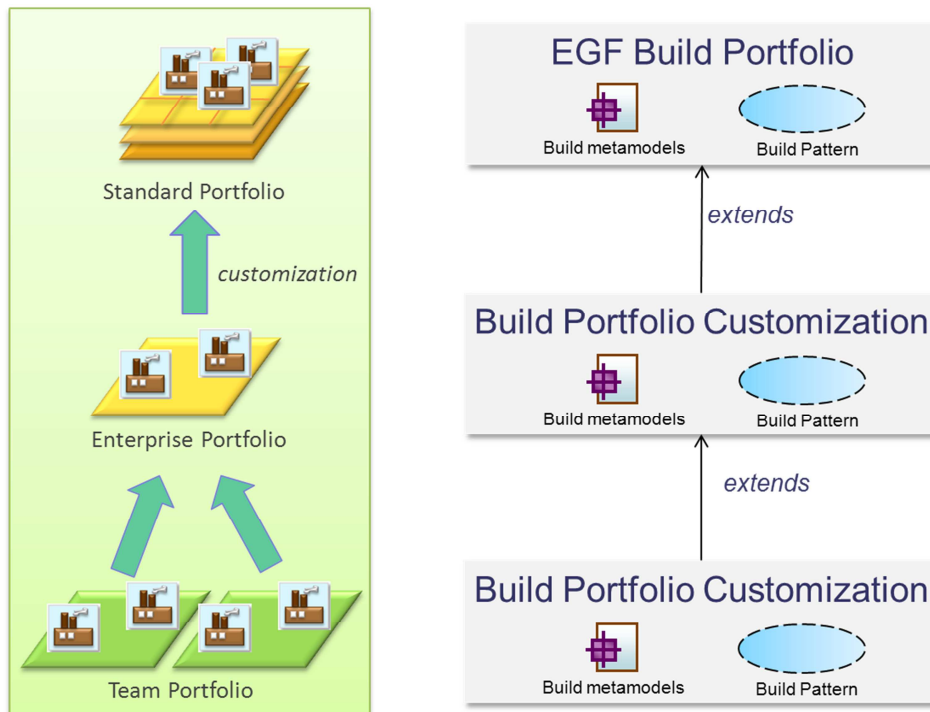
Standard Portfolio

customization

Enterprise Portfolio

Team Portfolio

EGF Build Portfolio

Build metamodels

Build Pattern

extends

Build Portfolio Customization

Build metamodels

Build Pattern

extends

Build Portfolio Customization

Build metamodels

Build Pattern